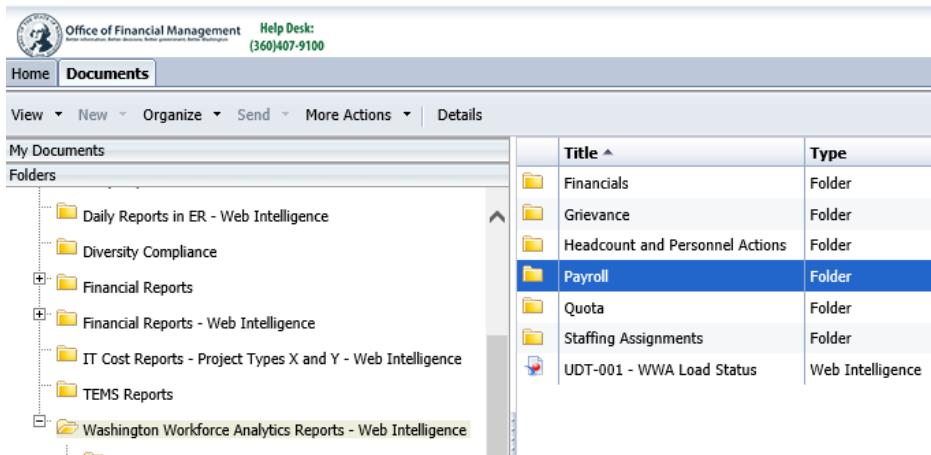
Office of Financial Management
Better information. Better decisions. Better government. Better Washington.

Help Desk:
(360)407-9100

Home | Documents

View ▾ New ▾ Organize ▾ Send ▾ More Actions ▾ | Details

My Documents
Folders

Daily Reports in ER - Web Intelligence
Diversity Compliance
Financial Reports
Financial Reports - Web Intelligence
IT Cost Reports - Project Types X and Y - Web Intelligence
TEMS Reports
Washington Workforce Analytics Reports - Web Intelligence

| Title ▲ | Type |
|---|---|
| Financials | Folder |
| Grievance | Folder |
| Headcount and Personnel Actions | Folder |
| Payroll | Folder |
| Quota | Folder |
| Staffing Assignments | Folder |
| UDT-001 - WWA Load Status | Web Intelligence |